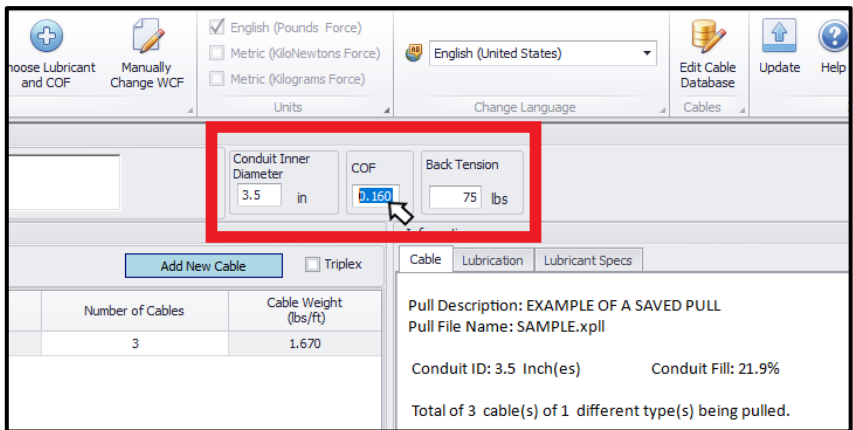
hoose Lubricant and COF

Manually Change WCF

English (Pounds Force)
Metric (KiloNewtons Force)
Metric (Kilograms Force)
Units

English (United States)
Change Language

Edit Cable Database
Cables

Update

Help

Conduit Inner Diameter
3.5 in

COF
0.160

Back Tension
75 lbs

Add New Cable

Triplex

| Number of Cables | Cable Weight (lbs/ft) |
|---|---|
| 3 | 1.670 |

Cable | Lubrication | Lubricant Specs

Pull Description: EXAMPLE OF A SAVED PULL
Pull File Name: SAMPLE.xpll

Conduit ID: 3.5 Inch(es) Conduit Fill: 21.9%

Total of 3 cable(s) of 1 different type(s) being pulled.